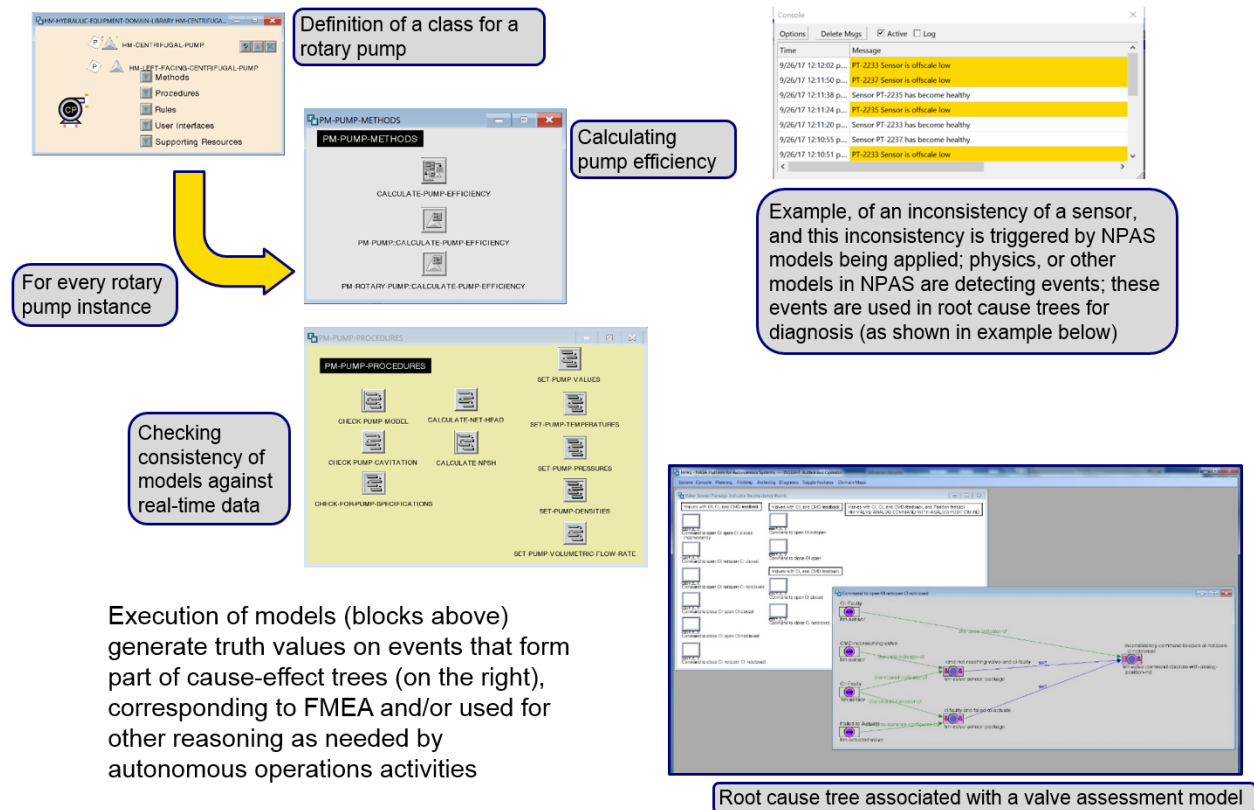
HM-HYDRAULIC-EQUIPMENT-DOMAIN-LIBRARY HM-CENTRIFUGA...

HM-CENTRIFUGAL-PUMP

HM-LEFT-FACING-CENTRIFUGAL-PUMP

Methods

Procedures

Rules

User Interfaces

Supporting Resources

CP

Definition of a class for a rotary pump

PM-PUMP-METHODS

PM-PUMP-METHODS

CALCULATE-PUMP-EFFICIENCY

PM-PUMP::CALCULATE-PUMP-EFFICIENCY

PM-ROTARY-PUMP::CALCULATE-PUMP-EFFICIENCY

Calculating pump efficiency

For every rotary pump instance

Console

Options | Delete Msgs | Active | Log

| Time | Message |
|---|---|
| 9/26/17 12:12:02 p... | PT-2233 Sensor is offscale low |
| 9/26/17 12:11:50 p... | PT-2237 Sensor is offscale low |
| 9/26/17 12:11:38 p... | Sensor PT-2235 has become healthy |
| 9/26/17 12:11:24 p... | PT-2235 Sensor is offscale low |
| 9/26/17 12:11:20 p... | Sensor PT-2233 has become healthy |
| 9/26/17 12:10:55 p... | Sensor PT-2237 has become healthy |
| 9/26/17 12:10:51 p... | PT-2233 Sensor is offscale low |

Example, of an inconsistency of a sensor, and this inconsistency is triggered by NPAS models being applied; physics, or other models in NPAS are detecting events; these events are used in root cause trees for diagnosis (as shown in example below)

PM-PUMP-PROCEDURES

PM-PUMP-PROCEDURES

SET-PUMP-VALUES

CHECK-PUMP-MODEL

CALCULATE-NET-HEAD

SET-PUMP-TEMPERATURES

CHECK-PUMP-CAVITATION

CALCULATE-NPSH

SET-PUMP-PRESSURES

CHECK-FOR-PUMP-SPECIFICATIONS

SET-PUMP-DENSITIES

SET-PUMP-VOLUMETRIC-FLOW-RATE

Checking consistency of models against real-time data

Execution of models (blocks above) generate truth values on events that form part of cause-effect trees (on the right), corresponding to FMEA and/or used for other reasoning as needed by autonomous operations activities

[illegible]

Root cause tree associated with a valve assessment model